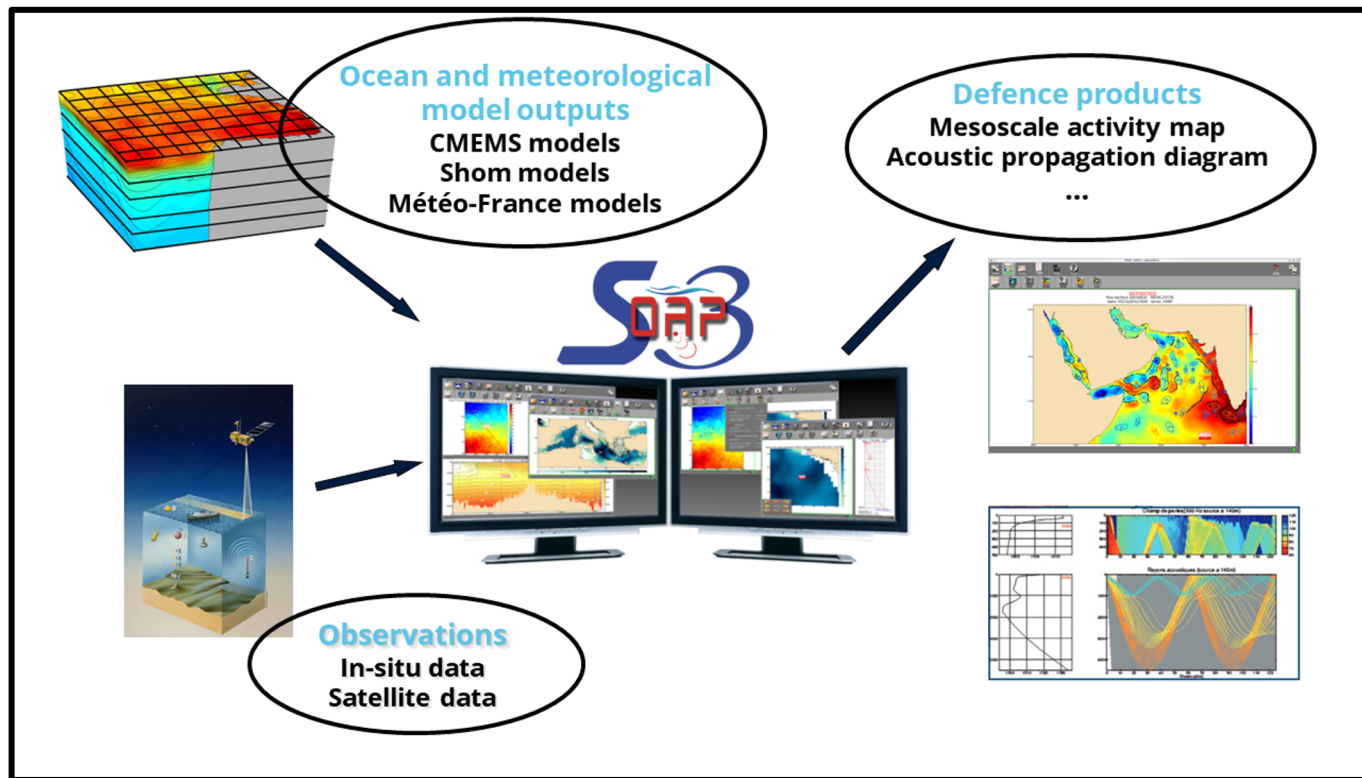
Ocean and meteorological model outputs
CMEMS models
Shom models
Météo-France models

Defence products
Mesoscale activity map
Acoustic propagation diagram
...

SOAP

Observations
In-situ data
Satellite data

Champ de pertes
Rayons acoustiques